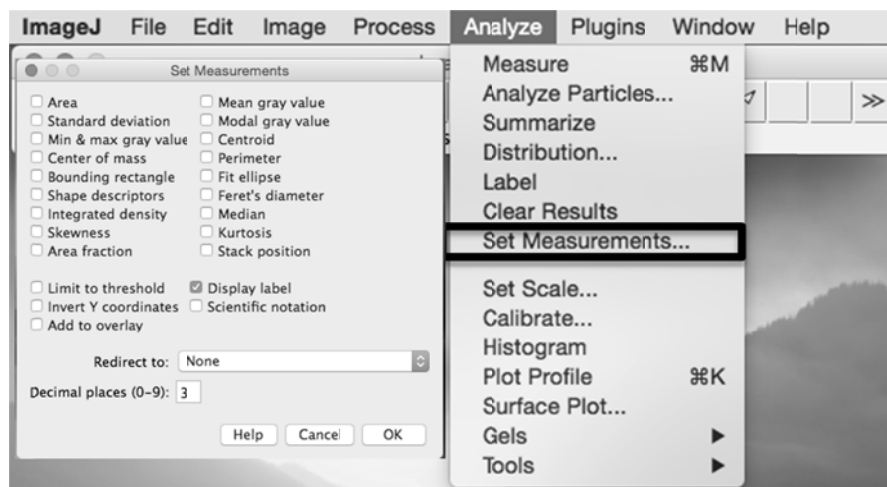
ImageJ File Edit Image Process Analyze Plugins Window Help

Set Measurements

Area
Standard deviation
Min & max gray value
Center of mass
Bounding rectangle
Shape descriptors
Integrated density
Skewness
Area fraction

Mean gray value
Modal gray value
Centroid
Perimeter
Fit ellipse
Feret's diameter
Median
Kurtosis
Stack position

Limit to threshold
Invert Y coordinates
Add to overlay

Display label
Scientific notation

Redirect to: None

Decimal places (0-9): 3

Help Cancel OK

Measure ⌘M
Analyze Particles...
Summarize
Distribution...
Label
Clear Results
Set Measurements...
Set Scale...
Calibrate...
Histogram
Plot Profile ⌘K
Surface Plot...
Gels
Tools